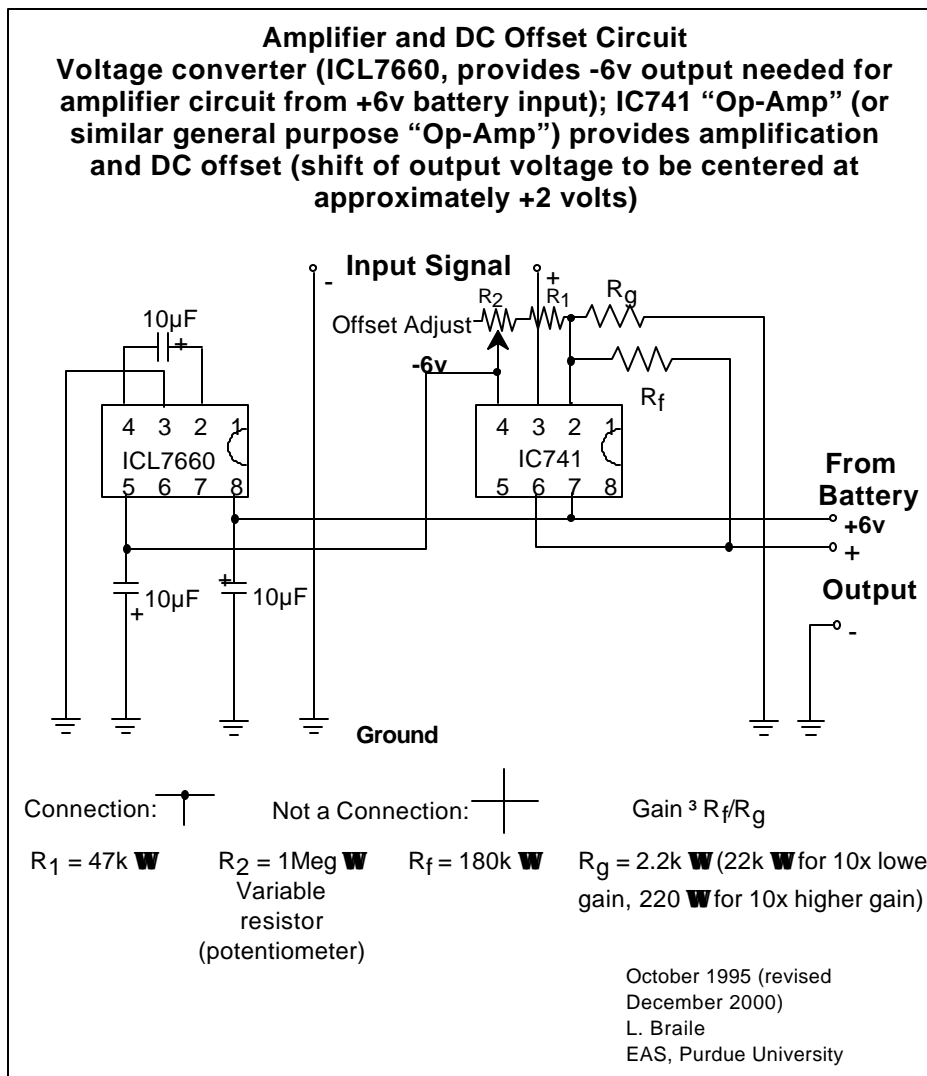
Amplifier and DC Offset Circuit
Voltage converter (ICL7660, provides -6v output needed for amplifier circuit from +6v battery input); IC741 "Op-Amp" (or similar general purpose "Op-Amp") provides amplification and DC offset (shift of output voltage to be centered at approximately +2 volts)

Input Signal
-
+
$R_2$
$R_1$
$R_g$
Offset Adjust
10µF
+
-6v
$R_f$
4 3 2 1
ICL7660
5 6 7 8
4 3 2 1
IC741
5 6 7 8
From Battery
+6v
+
Output
-
+
10µF
+
10µF
Ground

Connection:
Not a Connection:
Gain ³ $R_f/R_g$

$R_1$ = 47k W
$R_2$ = 1Meg W Variable resistor (potentiometer)
$R_f$ = 180k W
$R_g$ = 2.2k W (22k W for 10x lowe gain, 220 W for 10x higher gain)

October 1995 (revised December 2000)
L. Braile
EAS, Purdue University